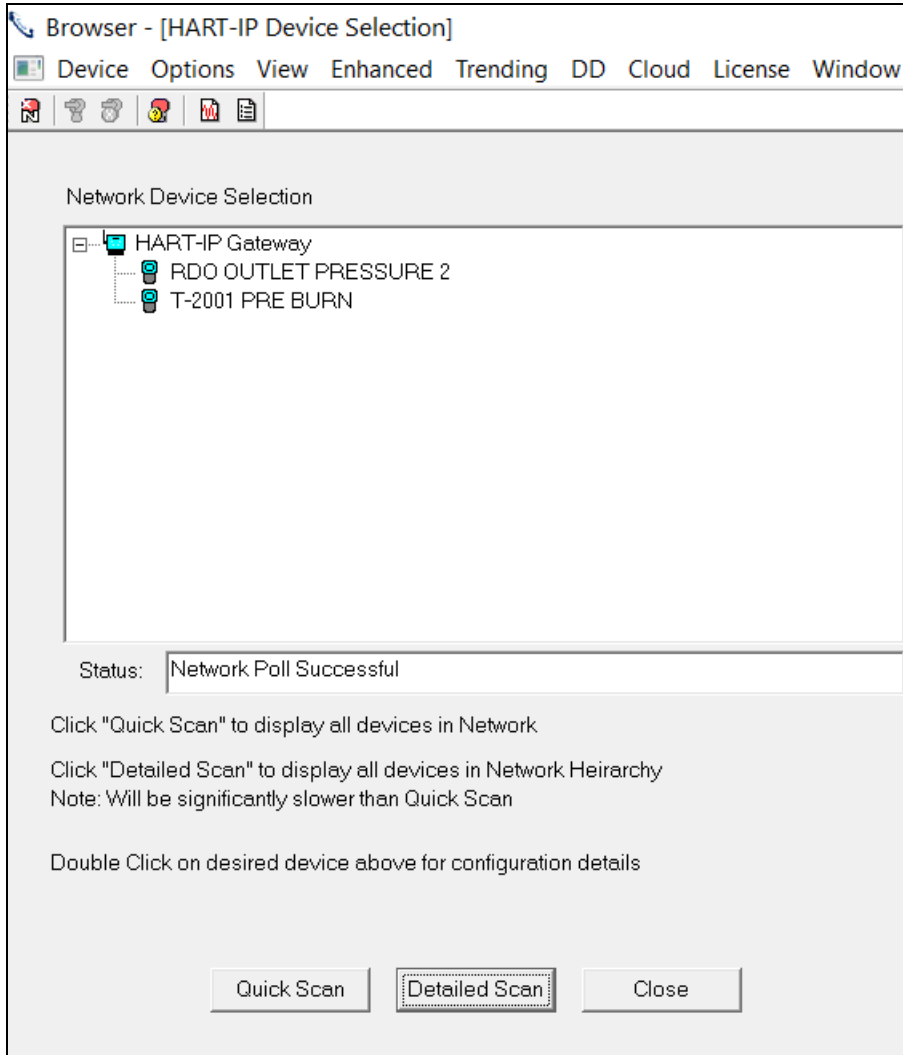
Browser - [HART-IP Device Selection]

Device Options View Enhanced Trending DD Cloud License Window

Network Device Selection

HART-IP Gateway
RDO OUTLET PRESSURE 2
T-2001 PRE BURN

Status: Network Poll Successful

Click "Quick Scan" to display all devices in Network

Click "Detailed Scan" to display all devices in Network Heirarchy
Note: Will be significantly slower than Quick Scan

Double Click on desired device above for configuration details

Quick Scan
Detailed Scan
Close